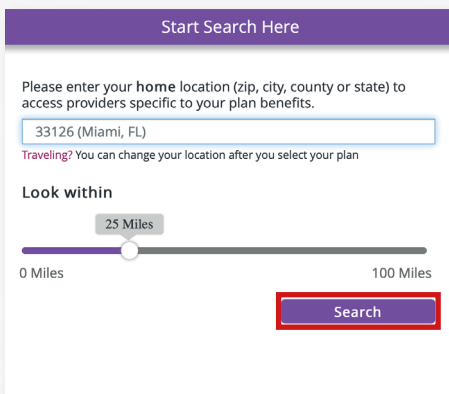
Start Search Here

Please enter your **home** location (zip, city, county or state) to access providers specific to your plan benefits.

33126 (Miami, FL)

Traveling? You can change your location after you select your plan

Look within

25 Miles

0 Miles

100 Miles

Search